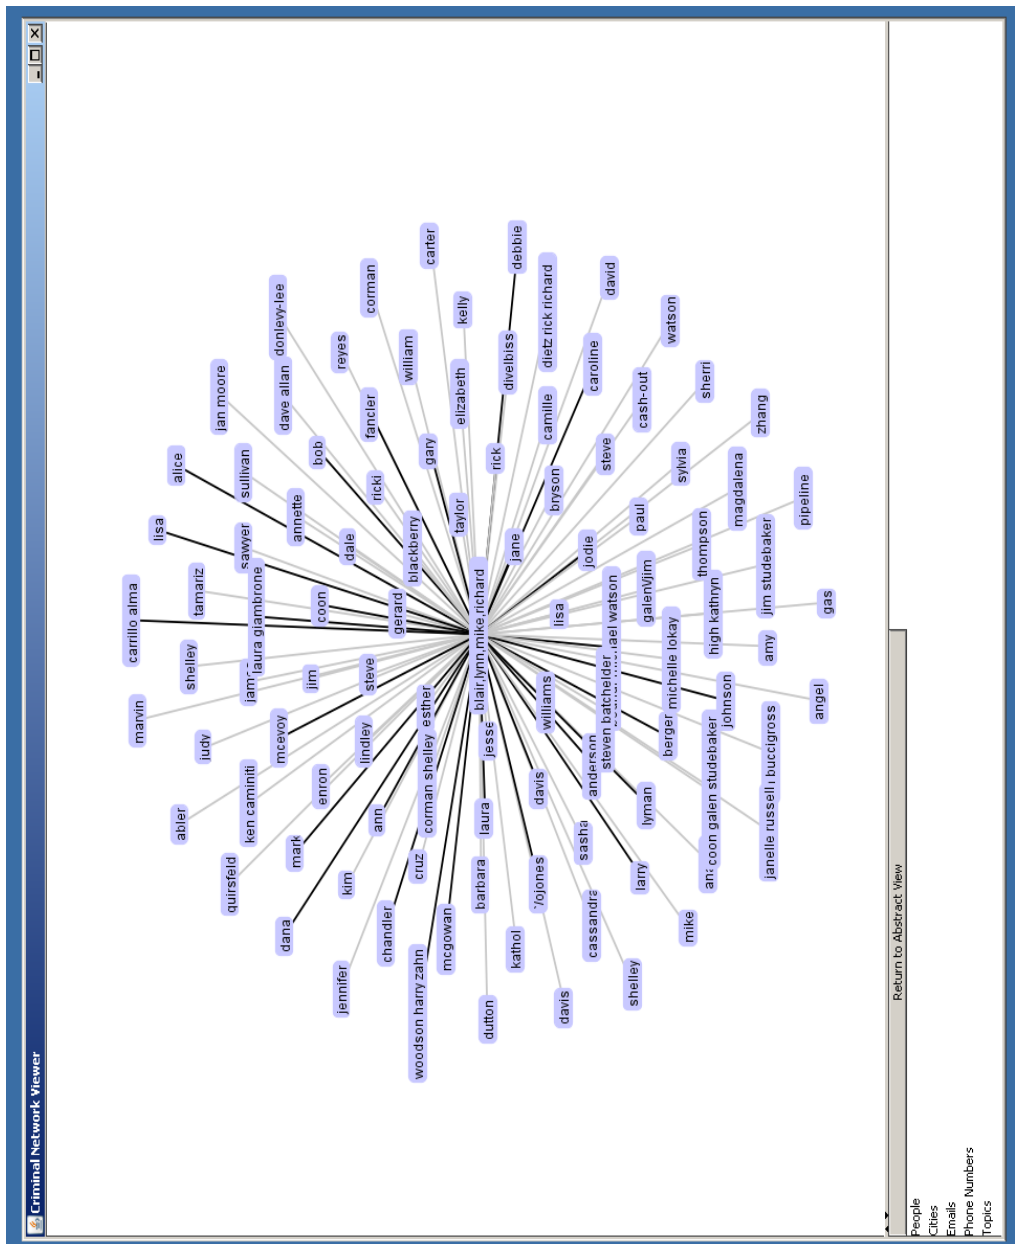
Criminal Network Viewer

blair,lynn,mike,richard

carrillo alma
marvin
lisa
tamariz
shelley
judy
alice
sawyer
laura giambrone
james
jim
mcevoy
abler
ken caminiti
quirsfeld
jan moore
sullivan
coon
annette
dale
gerard
steve
enron
mark
dana
kim
jennifer
donley-lee
dave allan
bob
reyes
fancler
ricki
blackberry
lindley
esther
ann
corman shelley
cruz
chandler
woodson harry zahn
corman
william
gary
taylor
mcgowan
carter
kelly
elizabeth
rick
jesse
laura
barbara
dutton
debbie
divelbiss
dietz rick richard
camille
jane
williams
davis
jones
kathol
bryson
caroline
david
steve
jodie
lisa
anderson
sasha
cassandra
davis
shelley
watson
cash-out
sherri
paul
sylvia
galen/jim
michael watson
steven batchelder
lyman
larry
mike
zhang
magdalena
thompson
michelle lokay
berger
high kathryn
johnson
coon galen studebaker
pipeline
jim studebaker
amy
gas
angel
janelle russell buccigross

Return to Abstract View

People
Cities
Emails
Phone Numbers
Topics